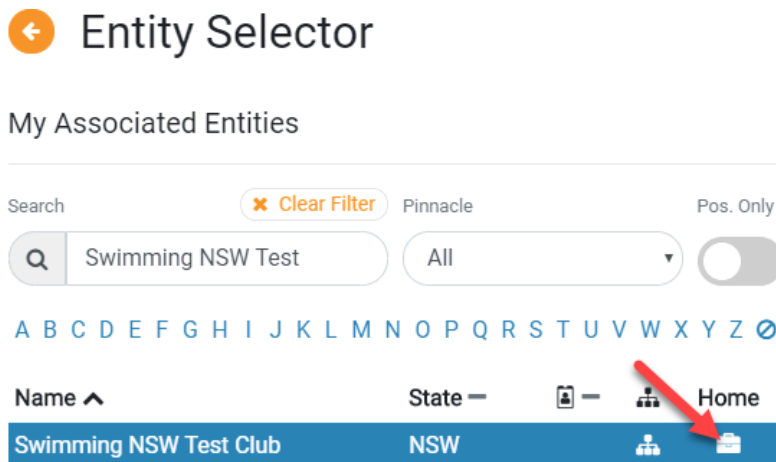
Entity Selector

My Associated Entities

Search

Clear Filter

Pinnacle

Pos. Only

Swimming NSW Test

All

A B C D E F G H I J K L M N O P Q R S T U V W X Y Z

| Name | State | | | Home |
|---|---|---|---|---|
| Swimming NSW Test Club | NSW | | | |